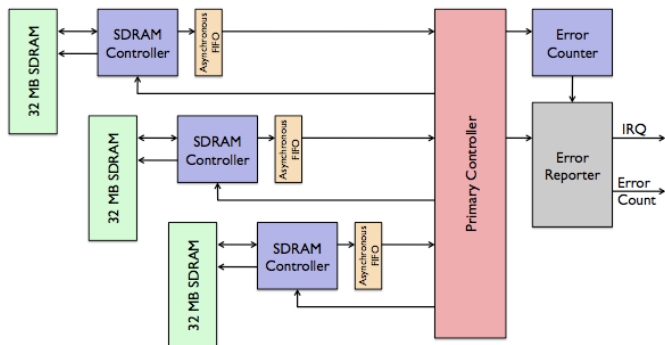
32 MB SDRAM

SDRAM Controller

Asynchronous FIFO

32 MB SDRAM

SDRAM Controller

Asynchronous FIFO

32 MB SDRAM

SDRAM Controller

Asynchronous FIFO

Primary Controller

Error Counter

Error Reporter

IRQ

Error Count